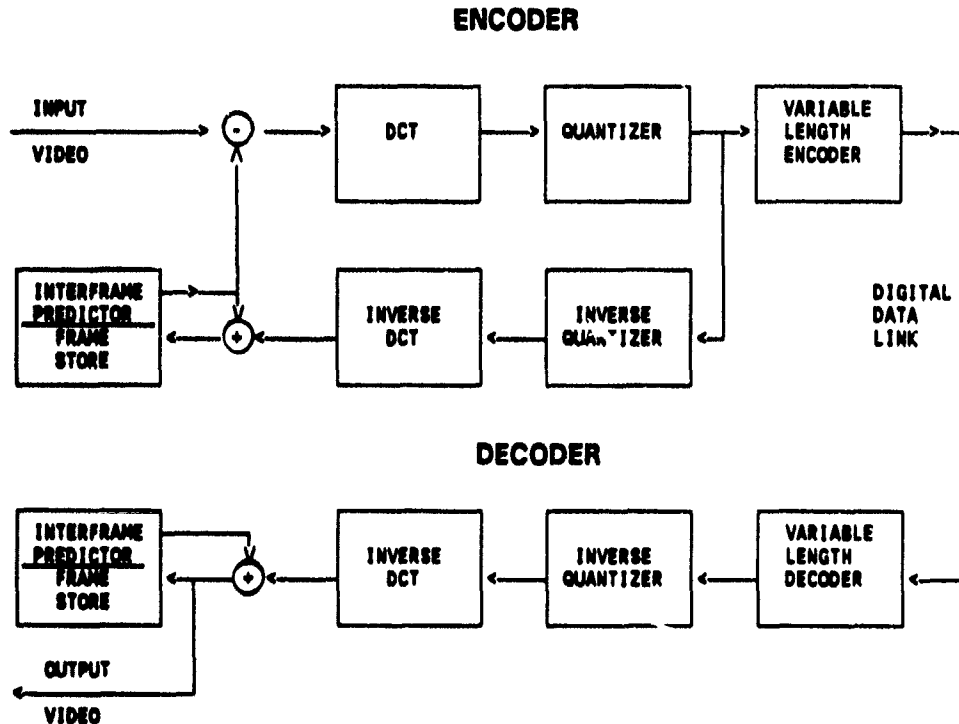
ENCODER

INPUT
VIDEO

DCT

QUANTIZER

VARIABLE
LENGTH
ENCODER

INTERFRAME
PREDICTOR
FRAME
STORE

INVERSE
DCT

INVERSE
QUANTIZER

DIGITAL
DATA
LINK

DECODER

INTERFRAME
PREDICTOR
FRAME
STORE

INVERSE
DCT

INVERSE
QUANTIZER

VARIABLE
LENGTH
DECODER

OUTPUT
VIDEO